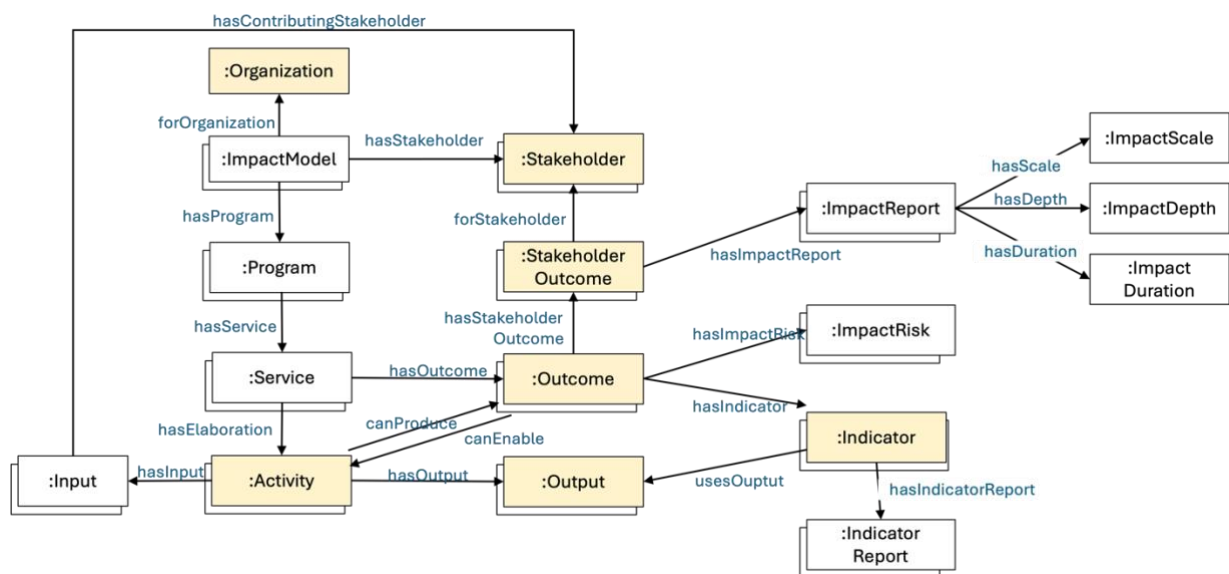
hasContributingStakeholder

:Organization

forOrganization

:ImpactModel

hasStakeholder

:Stakeholder

:ImpactScale

hasScale

:ImpactReport

hasDepth

:ImpactDepth

hasDuration

:Impact Duration

forStakeholder

hasProgram

:Program

:Stakeholder Outcome

hasImpactReport

hasService

hasStakeholder Outcome

hasImpactRisk

:ImpactRisk

:Service

hasOutcome

:Outcome

hasIndicator

hasElaboration

canProduce

canEnable

:Indicator

:Input

hasInput

:Activity

hasOutput

:Output

usesOuptut

hasIndicatorReport

:Indicator Report